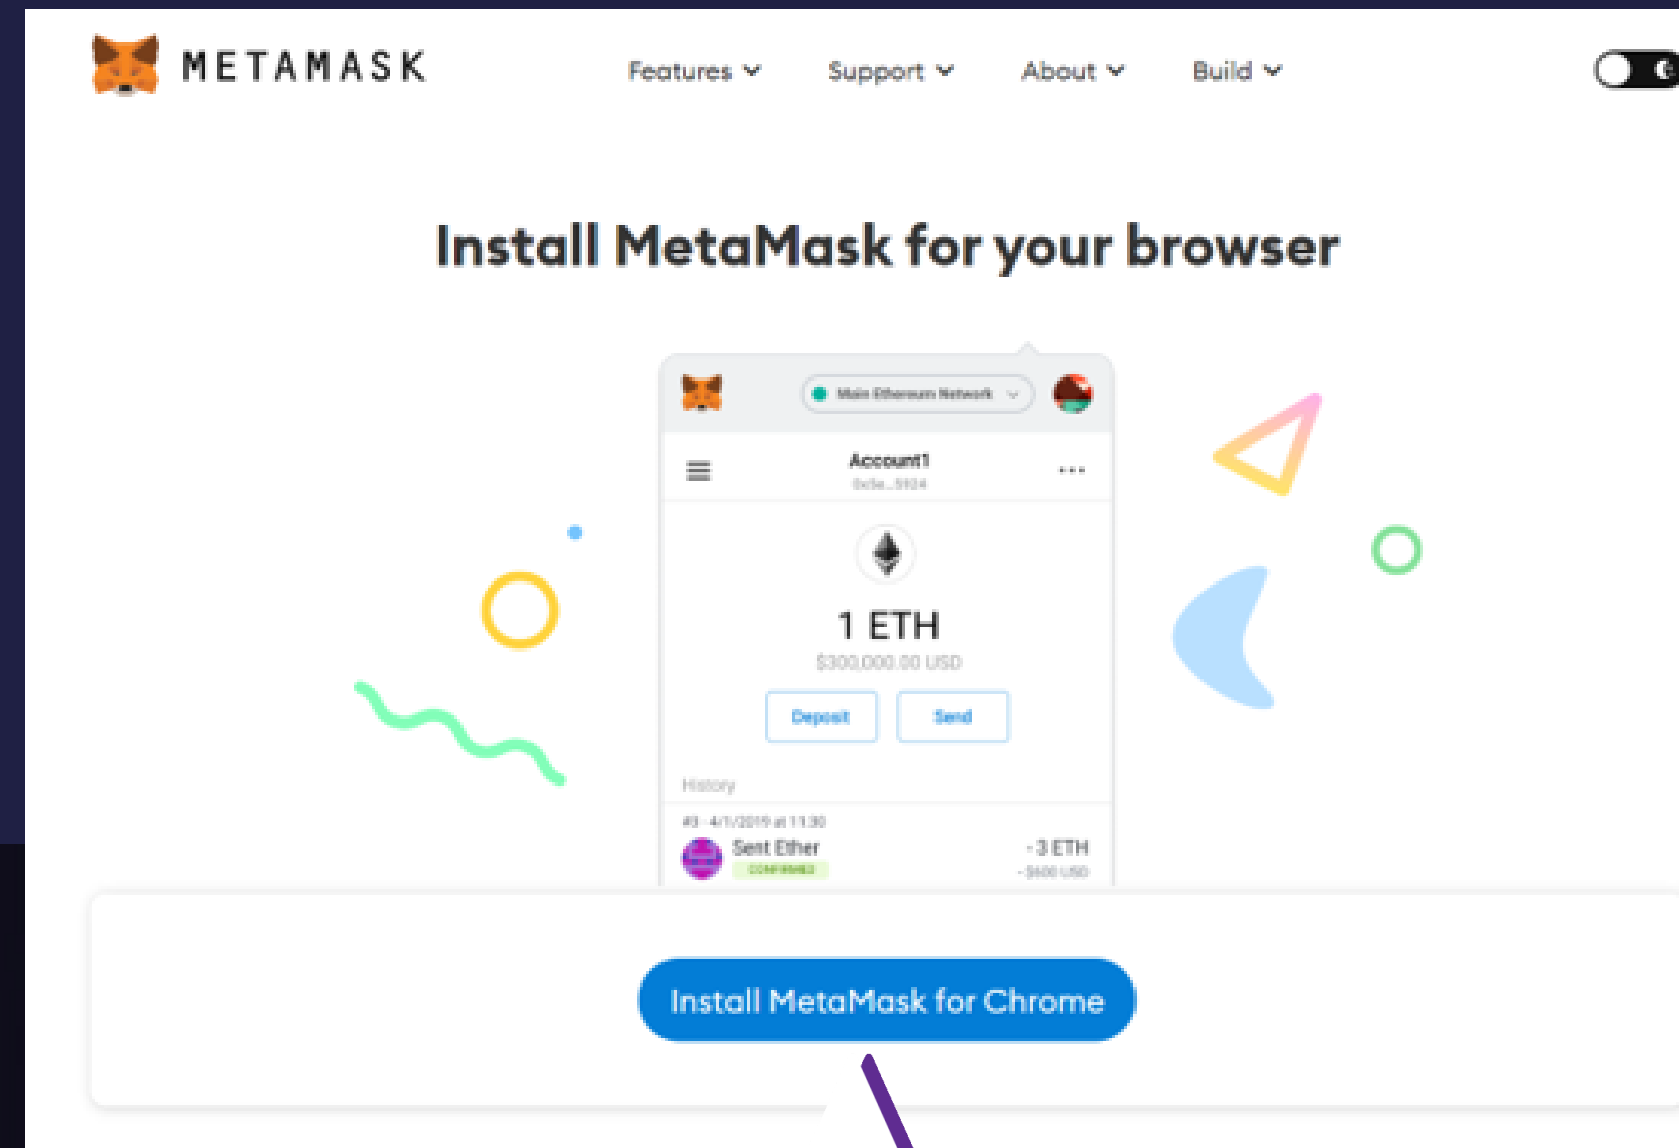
METAMASK

Features Support About Build

Install MetaMask for your browser

Main Ethereum Network

Account1

0x5e...5924

1 ETH

$300,000.00 USD

Deposit Send

History

#3 · 4/1/2019 at 11:30

Sent Ether

CONFIRMED

-3 ETH

-$600 USD

Install MetaMask for Chrome